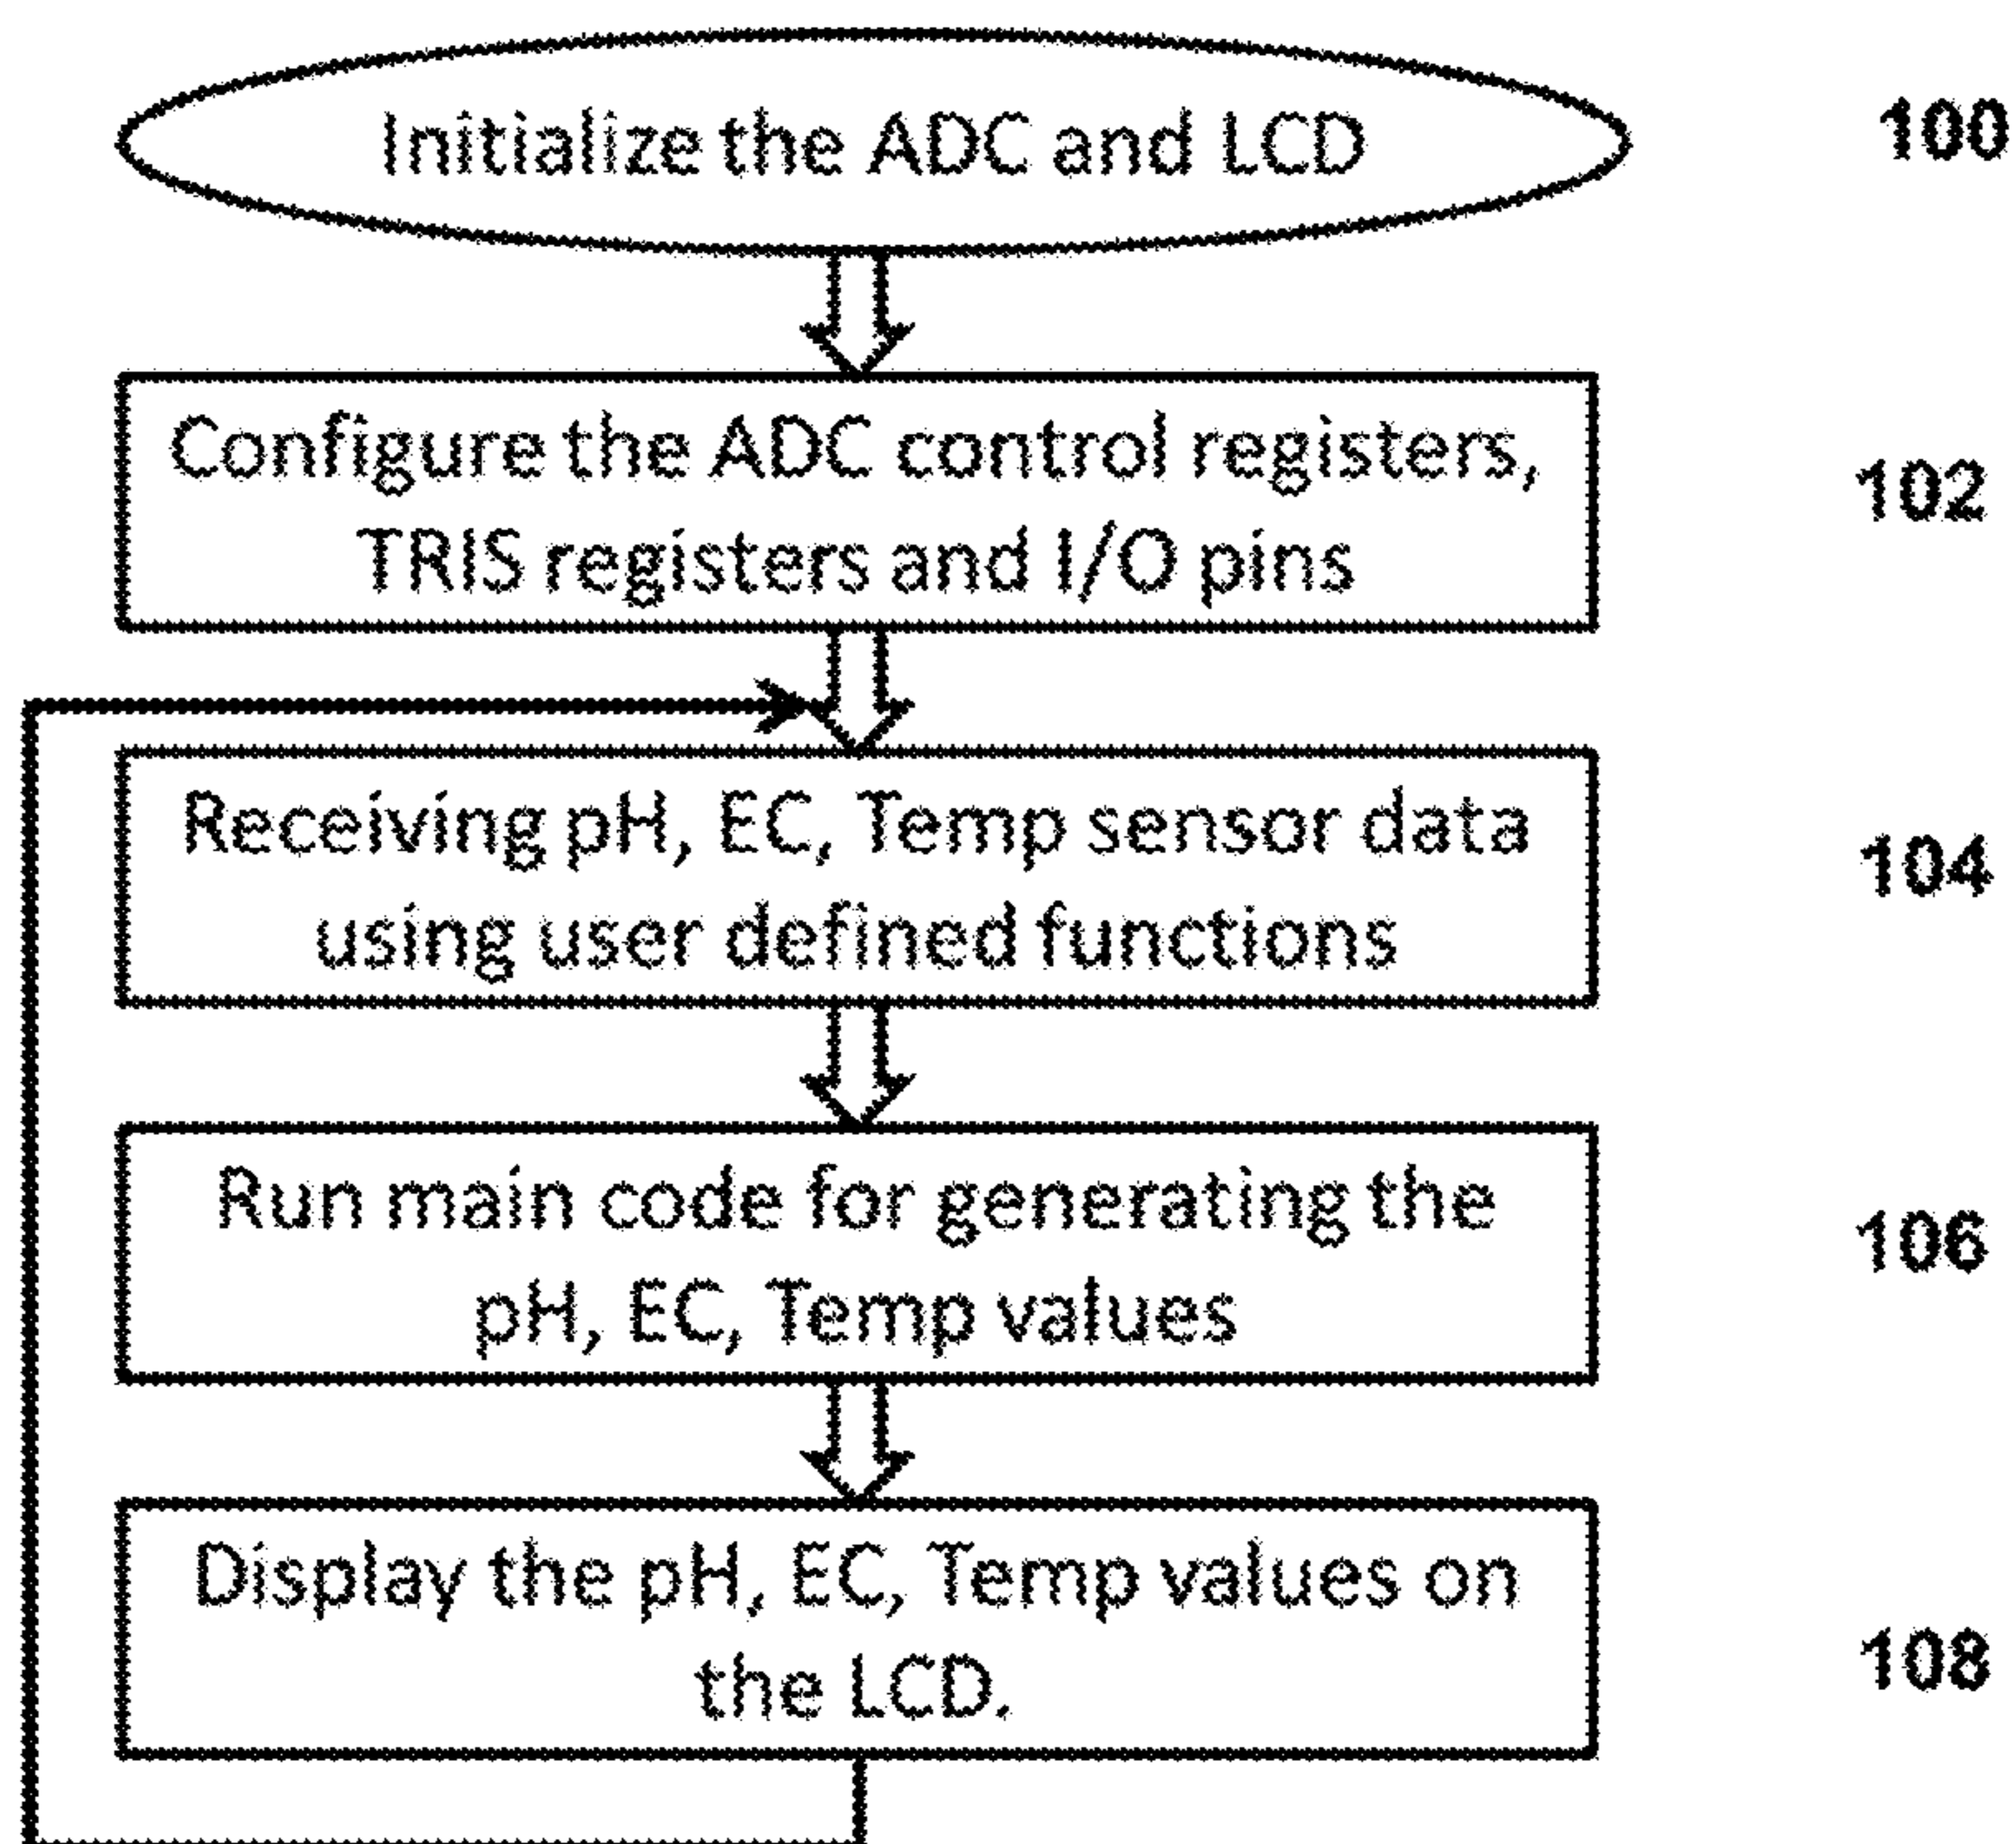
Initialize the ADC and LCD

100

Configure the ADC control registers, TRIS registers and I/O pins

102

Receiving pH, EC, Temp sensor data using user defined functions

104

Run main code for generating the pH, EC, Temp values

106

Display the pH, EC, Temp values on the LCD.

108